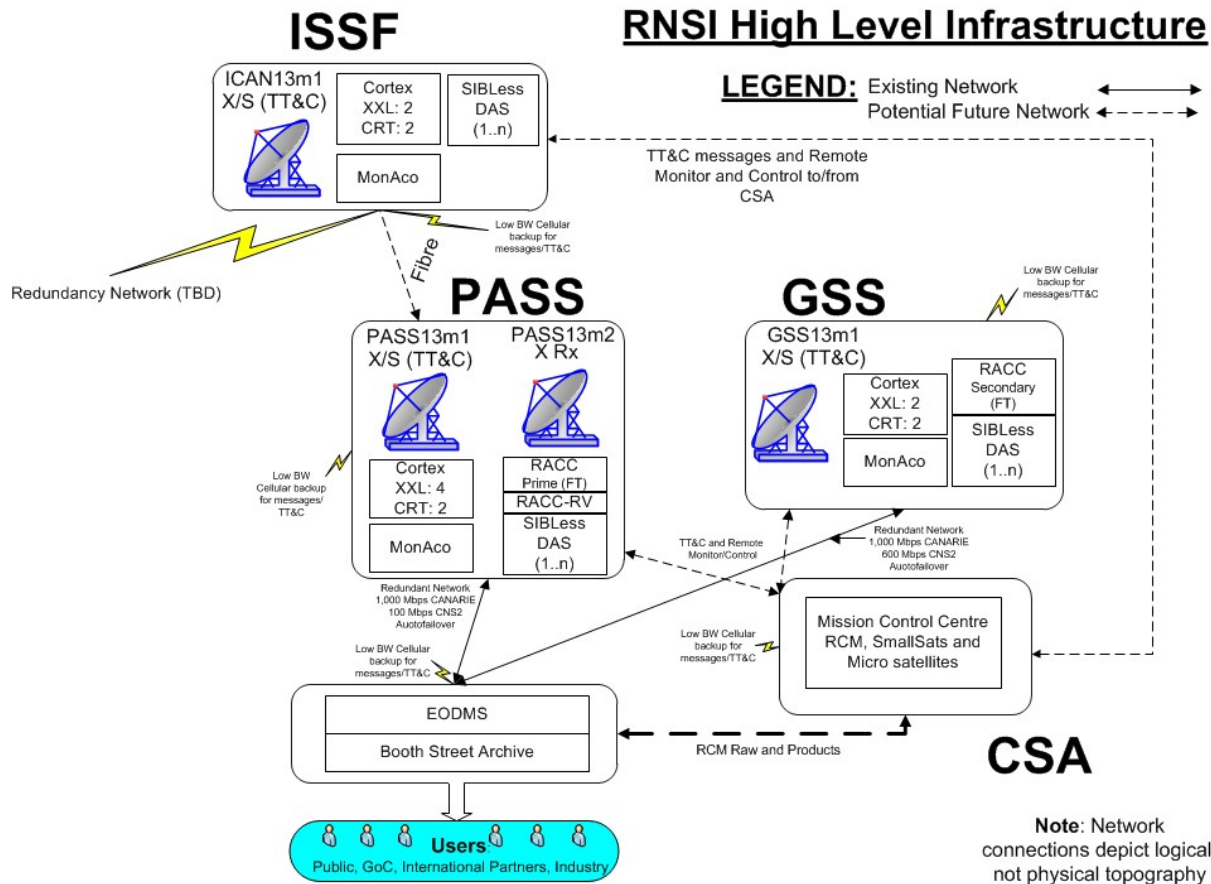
ISSF

RNSI High Level Infrastructure

LEGEND: Existing Network
Potential Future Network

ICAN13m1
X/S (TT&C)

Cortex
XXL: 2
CRT: 2

SIBLess
DAS
(1..n)

MonAco

TT&C messages and Remote Monitor and Control to/from CSA

Low BW Cellular backup for messages/TT&C

Redundancy Network (TBD)

Fibre

PASS

GSS

Low BW Cellular backup for messages/TT&C

PASS13m1
X/S (TT&C)

PASS13m2
X Rx

GSS13m1
X/S (TT&C)

Cortex
XXL: 2
CRT: 2

RACC
Secondary
(FT)

SIBLess
DAS
(1..n)

MonAco

Low BW Cellular backup for messages/ TT&C

Cortex
XXL: 4
CRT: 2

RACC
Prime (FT)

RACC-RV

SIBLess
DAS
(1..n)

MonAco

TT&C and Remote Monitor/Control

Redundant Network
1,000 Mbps CANARIE
600 Mbps CNS2
Autofailover

Redundant Network
1,000 Mbps CANARIE
100 Mbps CNS2
Autofailover

Low BW Cellular backup for messages/TT&C

Mission Control Centre
RCM, SmallSats and Micro satellites

Low BW Cellular backup for messages/TT&C

EODMS

Booth Street Archive

RCM Raw and Products

CSA

Users
Public, GoC, International Partners, Industry

Note: Network connections depict logical not physical topography